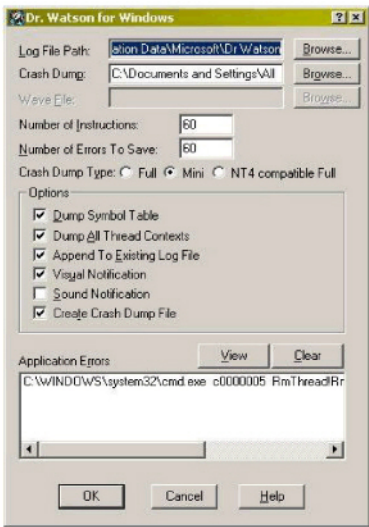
Dr. Watson for Windows

?
X

Log File Path:
ation Data\Microsoft\Dr Watson
Browse...

Crash Dump:
C:\Documents and Settings\All
Browse...

Wave File:
Browse...

Number of Instructions:
60

Number of Errors To Save:
60

Crash Dump Type: Full Mini NT4 compatible Full

Options

Dump Symbol Table

Dump All Thread Contexts

Append To Existing Log File

Visual Notification

Sound Notification

Create Crash Dump File

Application Errors

View

Clear

C:\WINDOWS\system32\cmd.exe c0000005 RmThread!Rr

OK

Cancel

Help